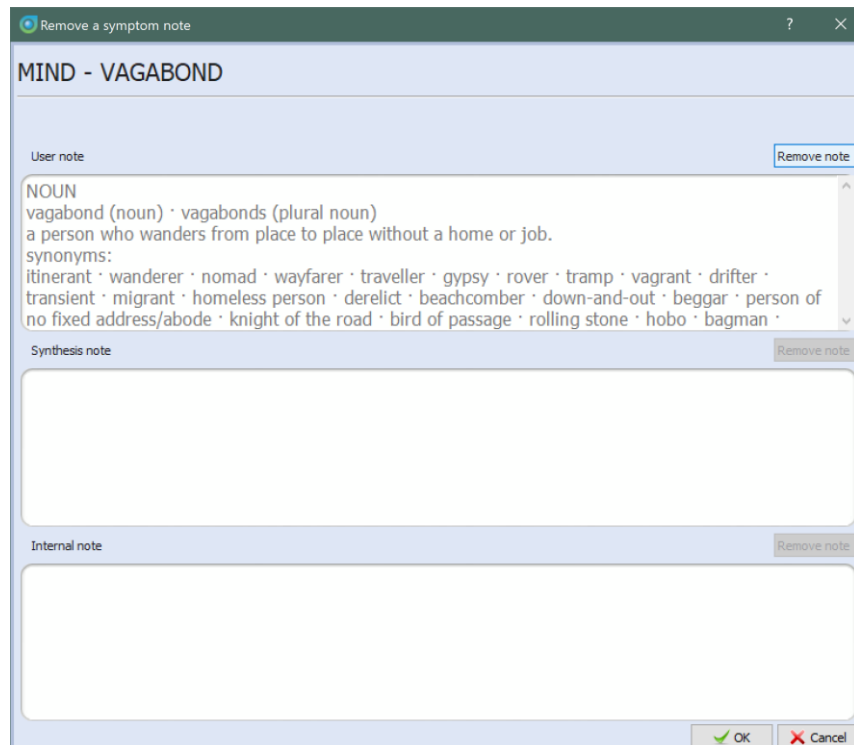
Remove a symptom note
?
MIND - VAGABOND

User note
Remove note

NOUN
vagabond (noun) · vagabonds (plural noun)
a person who wanders from place to place without a home or job.
synonyms:
itinerant · wanderer · nomad · wayfarer · traveller · gypsy · rover · tramp · vagrant · drifter · transient · migrant · homeless person · derelict · beachcomber · down-and-out · beggar · person of no fixed address/abode · knight of the road · bird of passage · rolling stone · hobo · bagman ·

Synthesis note
Remove note

Internal note
Remove note

OK
Cancel